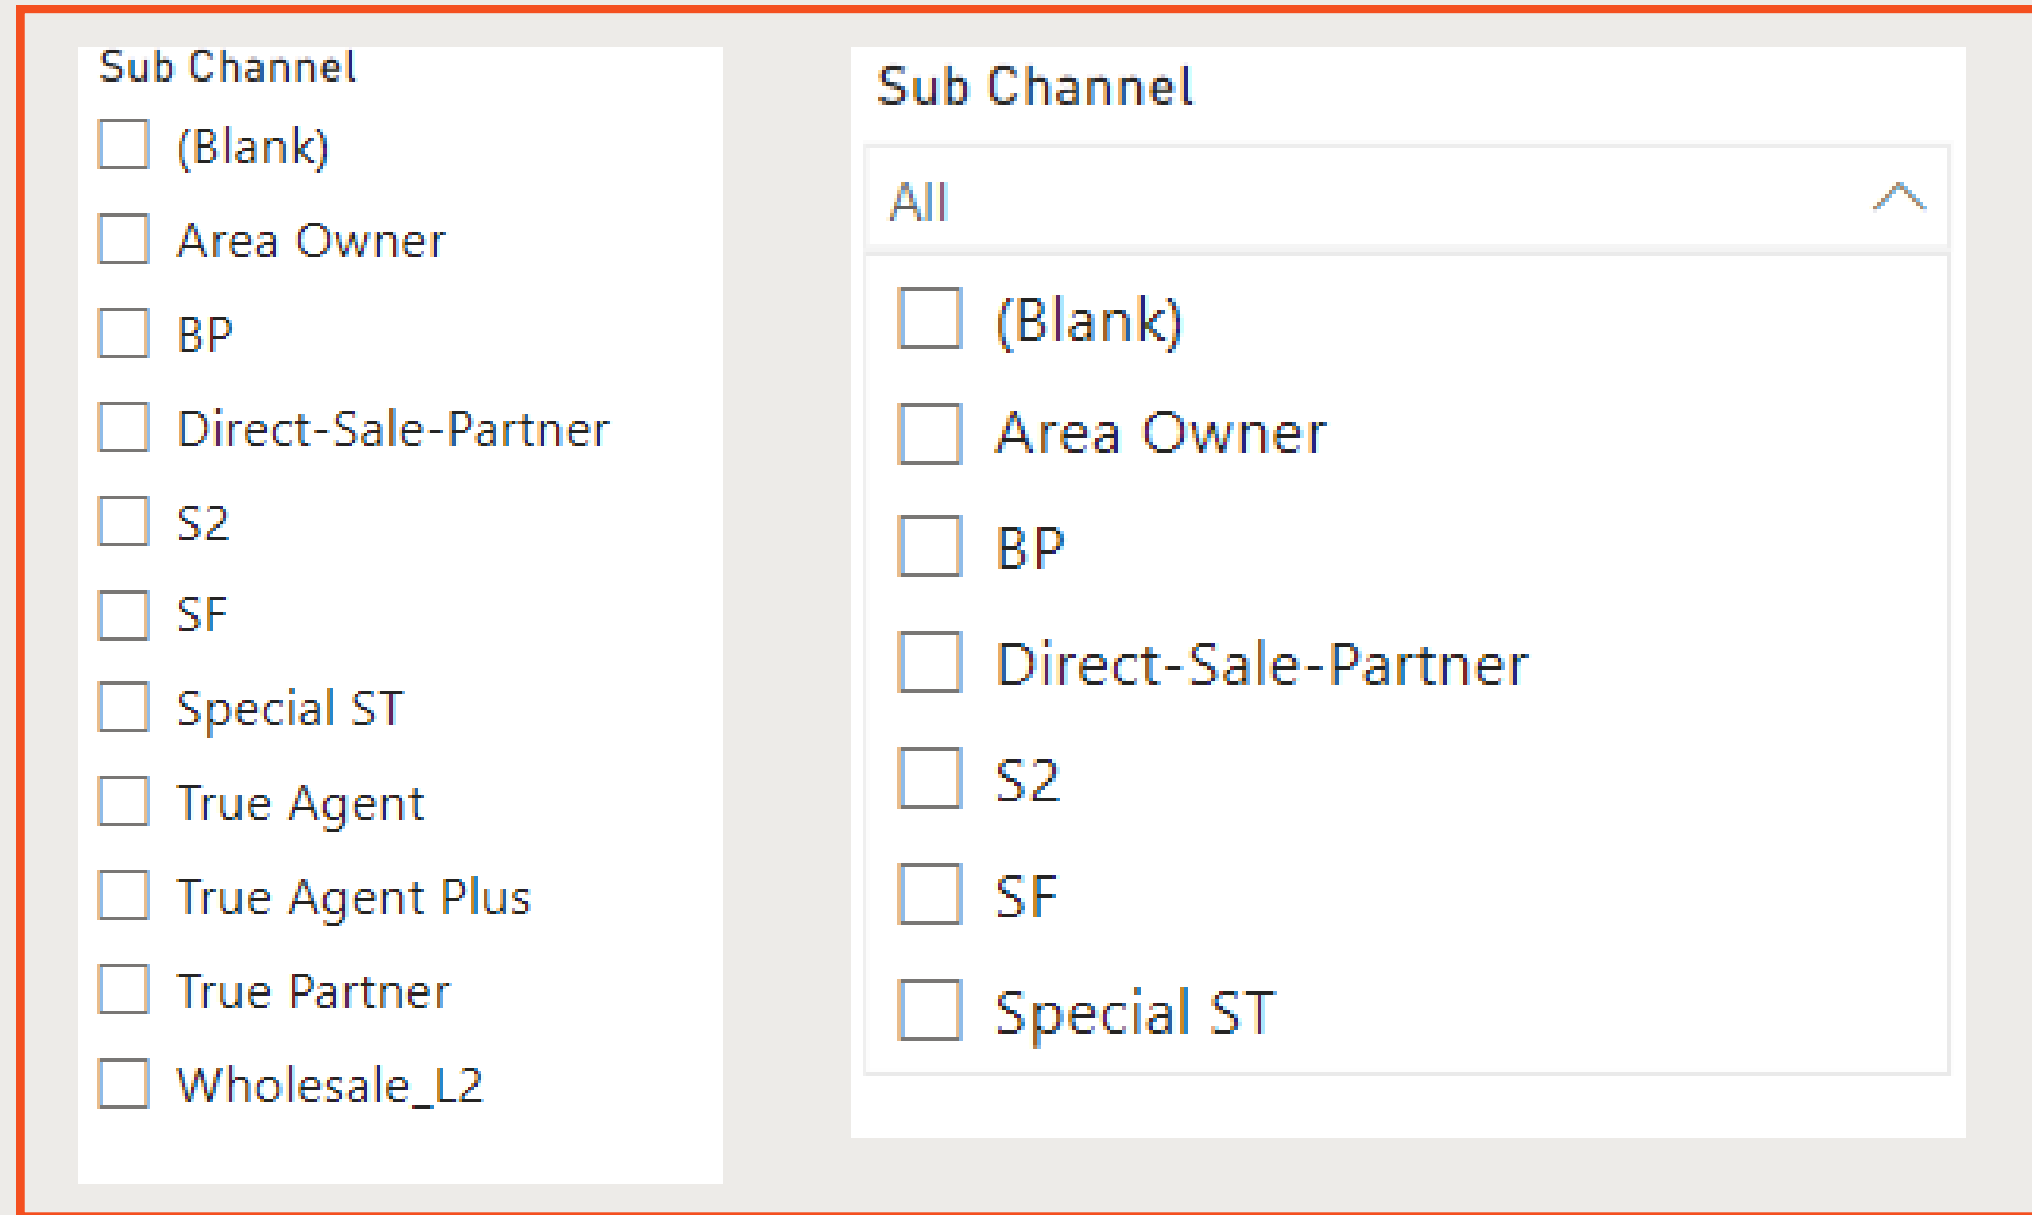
Sub Channel

(Blank)
Area Owner
BP
Direct-Sale-Partner
S2
SF
Special ST
True Agent
True Agent Plus
True Partner
Wholesale_L2

Sub Channel

All

(Blank)
Area Owner
BP
Direct-Sale-Partner
S2
SF
Special ST